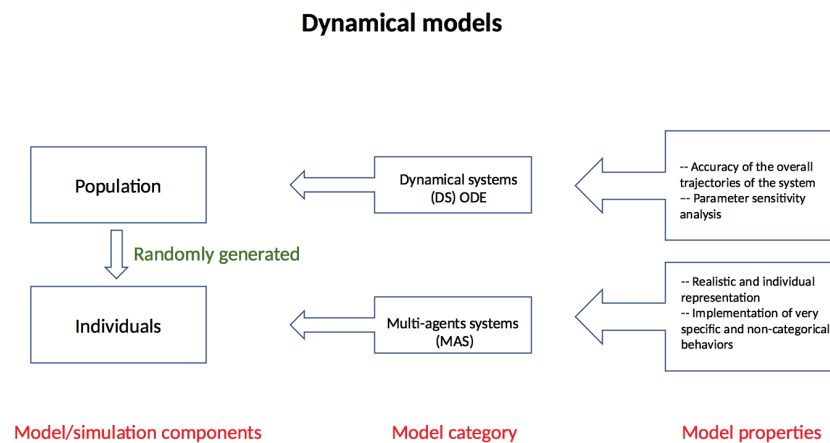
Dynamical models

Population

Randomly generated

Individuals

Dynamical systems (DS) ODE

Multi-agents systems (MAS)

-- Accuracy of the overall trajectories of the system
-- Parameter sensitivity analysis

-- Realistic and individual representation
-- Implementation of very specific and non-categorical behaviors

Model/simulation components

Model category

Model properties